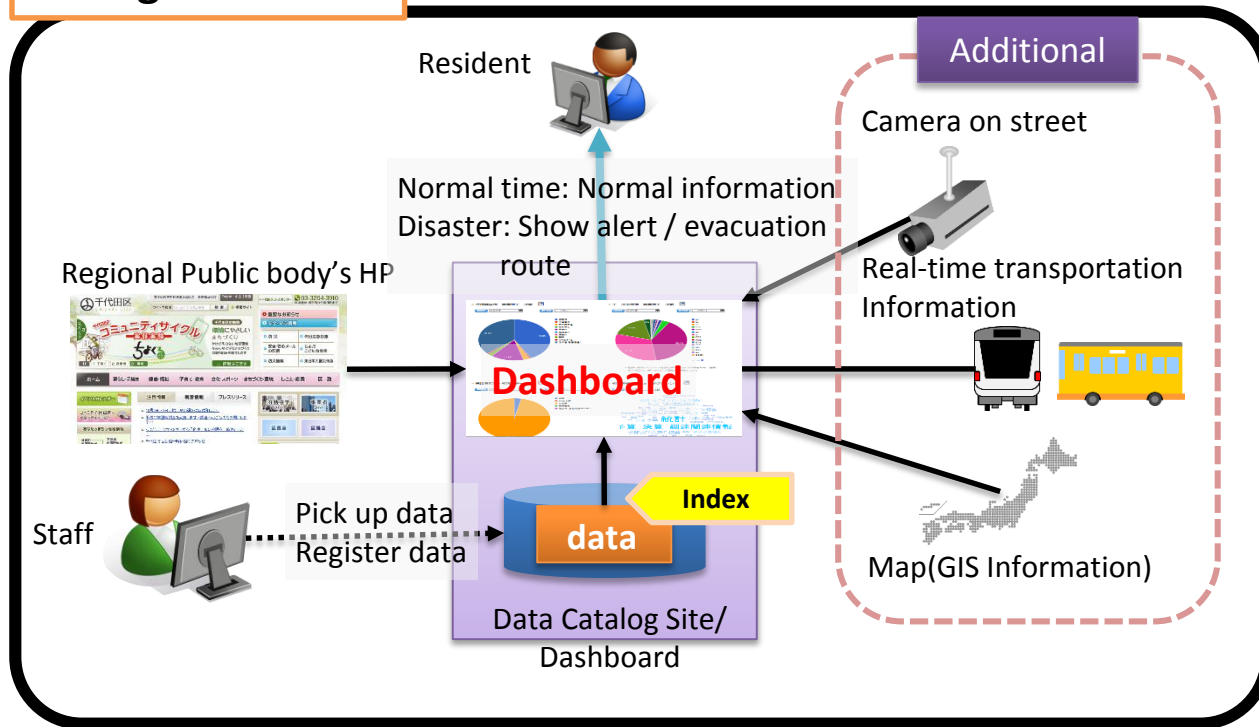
Resident

Additional

Camera on street

Normal time: Normal information
Disaster: Show alert / evacuation route

Regional Public body's HP

千代田区

コミュニティサイクル

Real-time transportation Information

Dashboard

Index

Staff

Pick up data
Register data

data

Map(GIS Information)

Data Catalog Site/ Dashboard